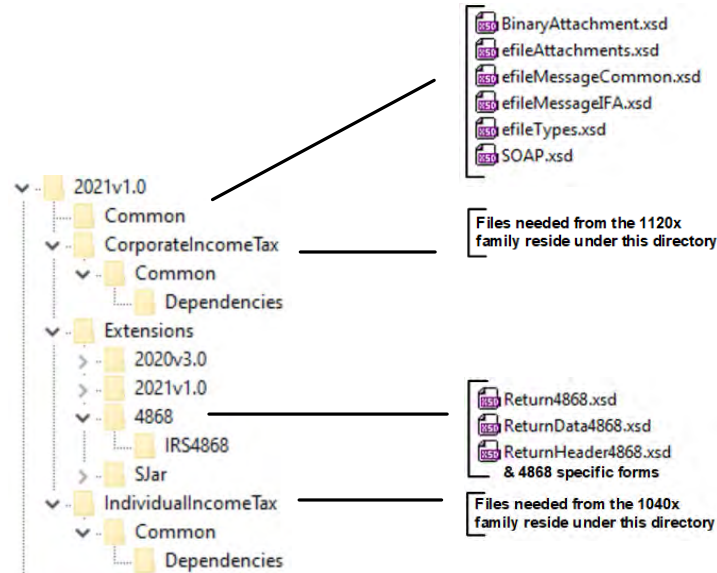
BinaryAttachment.xsd
efileAttachments.xsd
efileMessageCommon.xsd
efileMessageIFA.xsd
efileTypes.xsd
SOAP.xsd

2021v1.0
Common
CorporateIncomeTax
Common
Dependencies
Extensions
2020v3.0
2021v1.0
4868
IRS4868
SJar
IndividualIncomeTax
Common
Dependencies

Files needed from the 1120x family reside under this directory

Return4868.xsd
ReturnData4868.xsd
ReturnHeader4868.xsd
& 4868 specific forms

Files needed from the 1040x family reside under this directory